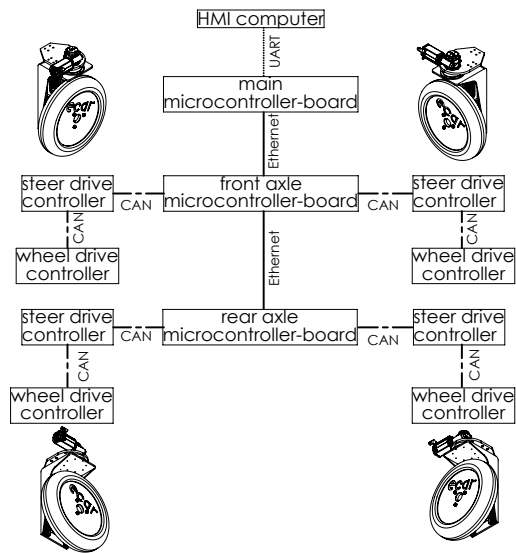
HMI computer

UART

main microcontroller-board

Ethernet

steer drive controller

CAN

front axle microcontroller-board

CAN

steer drive controller

CAN

CAN

wheel drive controller

wheel drive controller

Ethernet

steer drive controller

CAN

rear axle microcontroller-board

CAN

steer drive controller

CAN

CAN

wheel drive controller

wheel drive controller